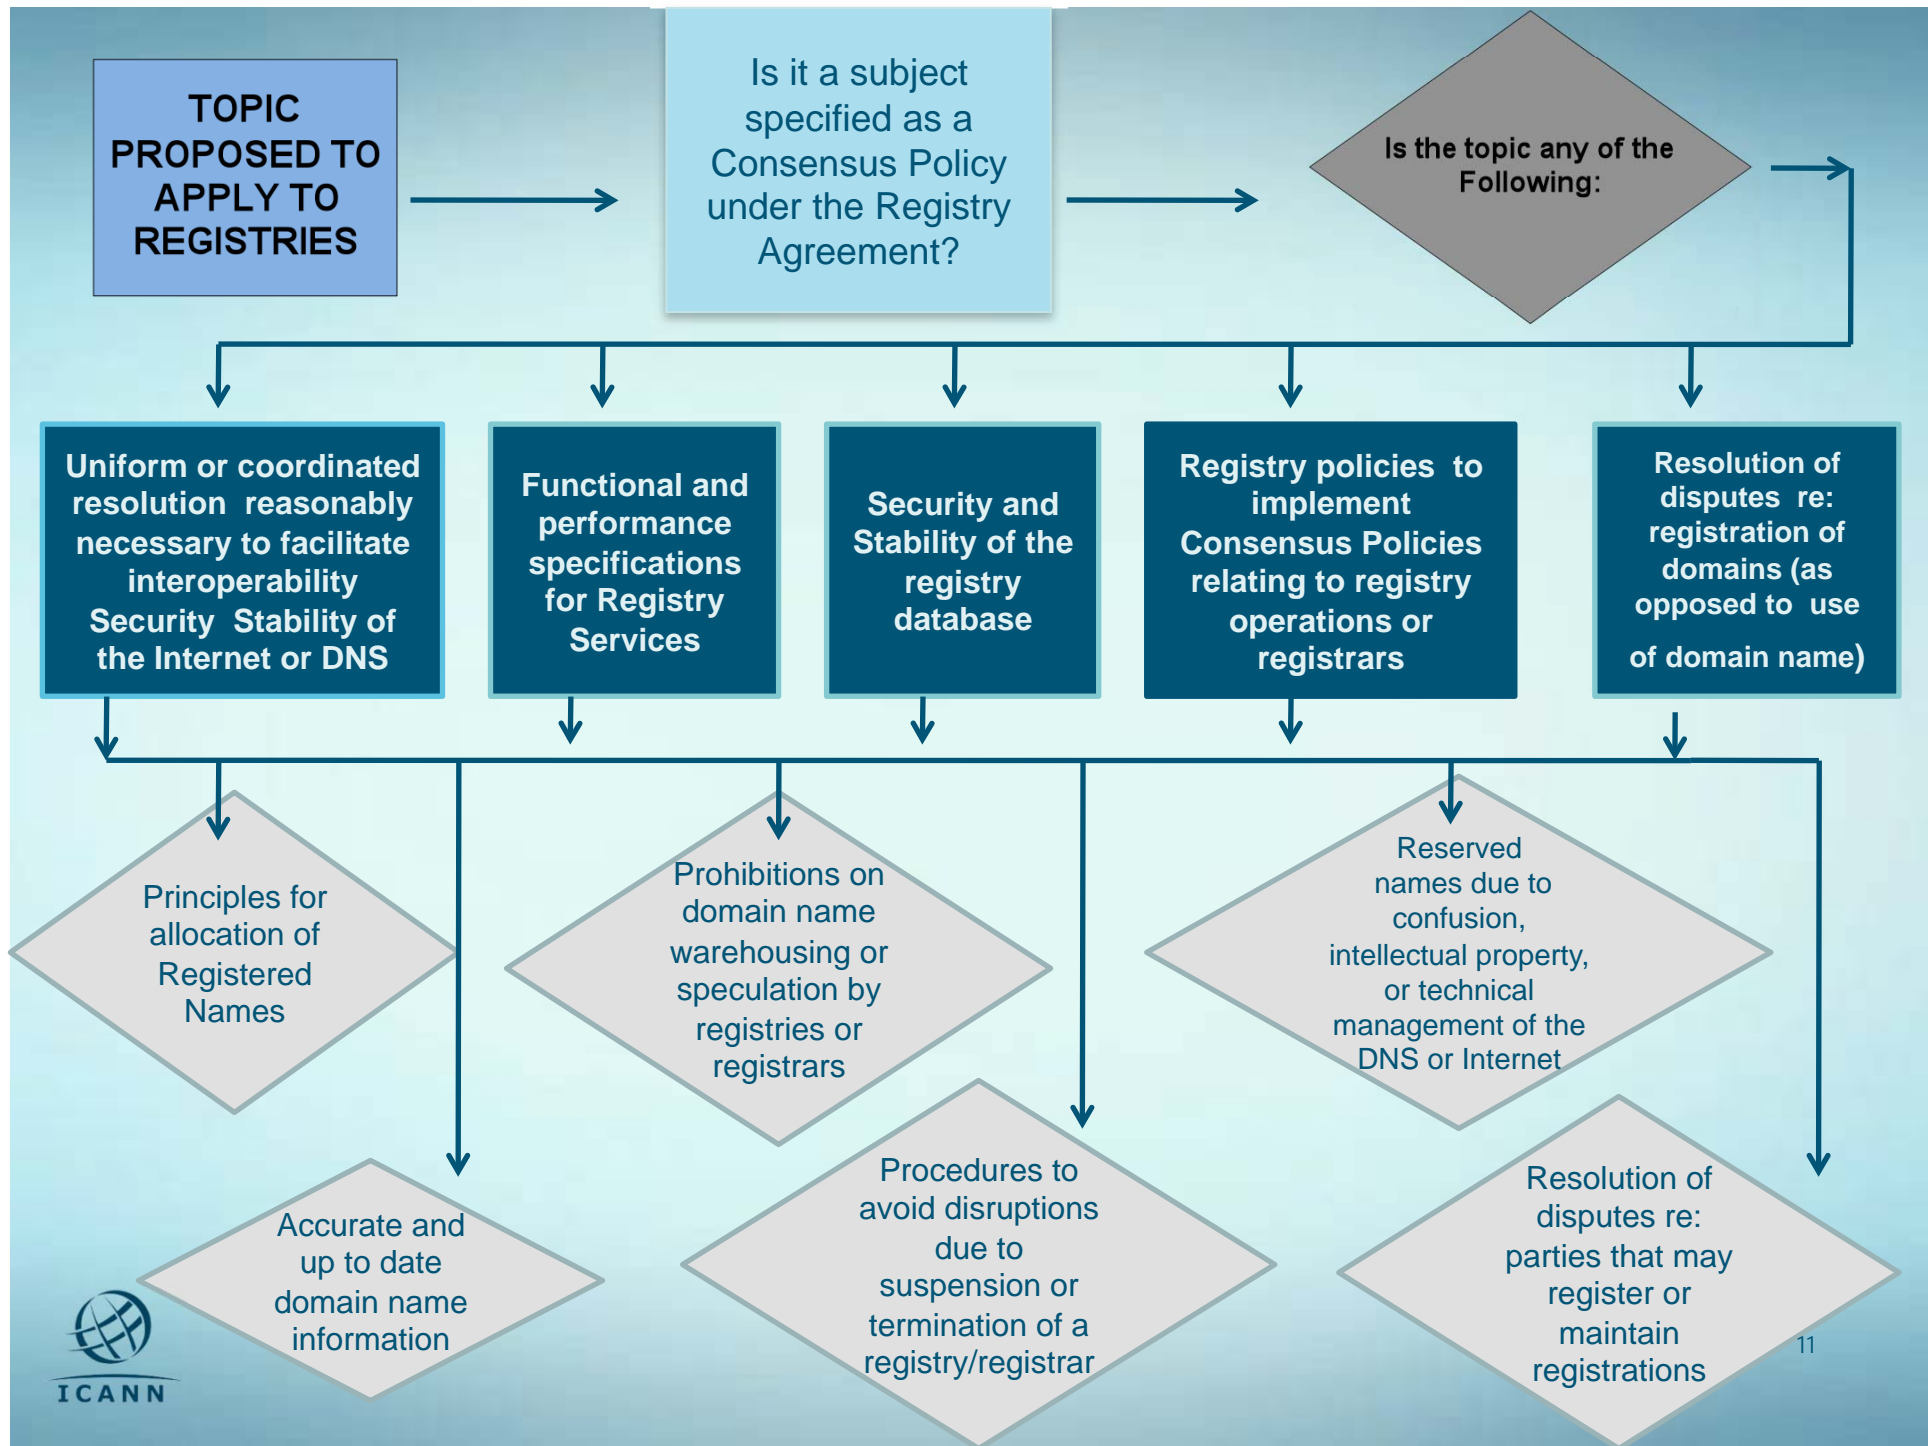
TOPIC PROPOSED TO APPLY TO REGISTRIES

Is it a subject specified as a Consensus Policy under the Registry Agreement?

Is the topic any of the Following:

Uniform or coordinated resolution reasonably necessary to facilitate interoperability Security Stability of the Internet or DNS

Functional and performance specifications for Registry Services

Security and Stability of the registry database

Registry policies to implement Consensus Policies relating to registry operations or registrars

Resolution of disputes re: registration of domains (as opposed to use of domain name)

Principles for allocation of Registered Names

Prohibitions on domain name warehousing or speculation by registries or registrars

Reserved names due to confusion, intellectual property, or technical management of the DNS or Internet

Accurate and up to date domain name information

Procedures to avoid disruptions due to suspension or termination of a registry/registrar

Resolution of disputes re: parties that may register or maintain registrations

11

ICANN